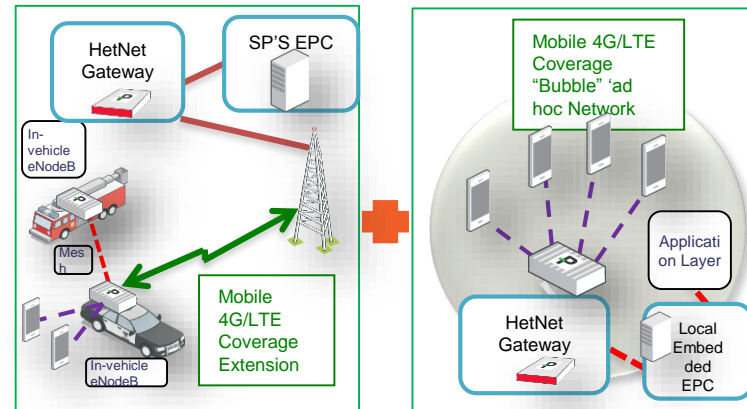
HetNet Gateway

SP'S EPC

In-vehicle eNodeB

Mesh

Mobile 4G/LTE Coverage Extension

In-vehicle eNodeB

Mobile 4G/LTE Coverage "Bubble" 'ad hoc Network

Application Layer

HetNet Gateway

Local Embeded EPC